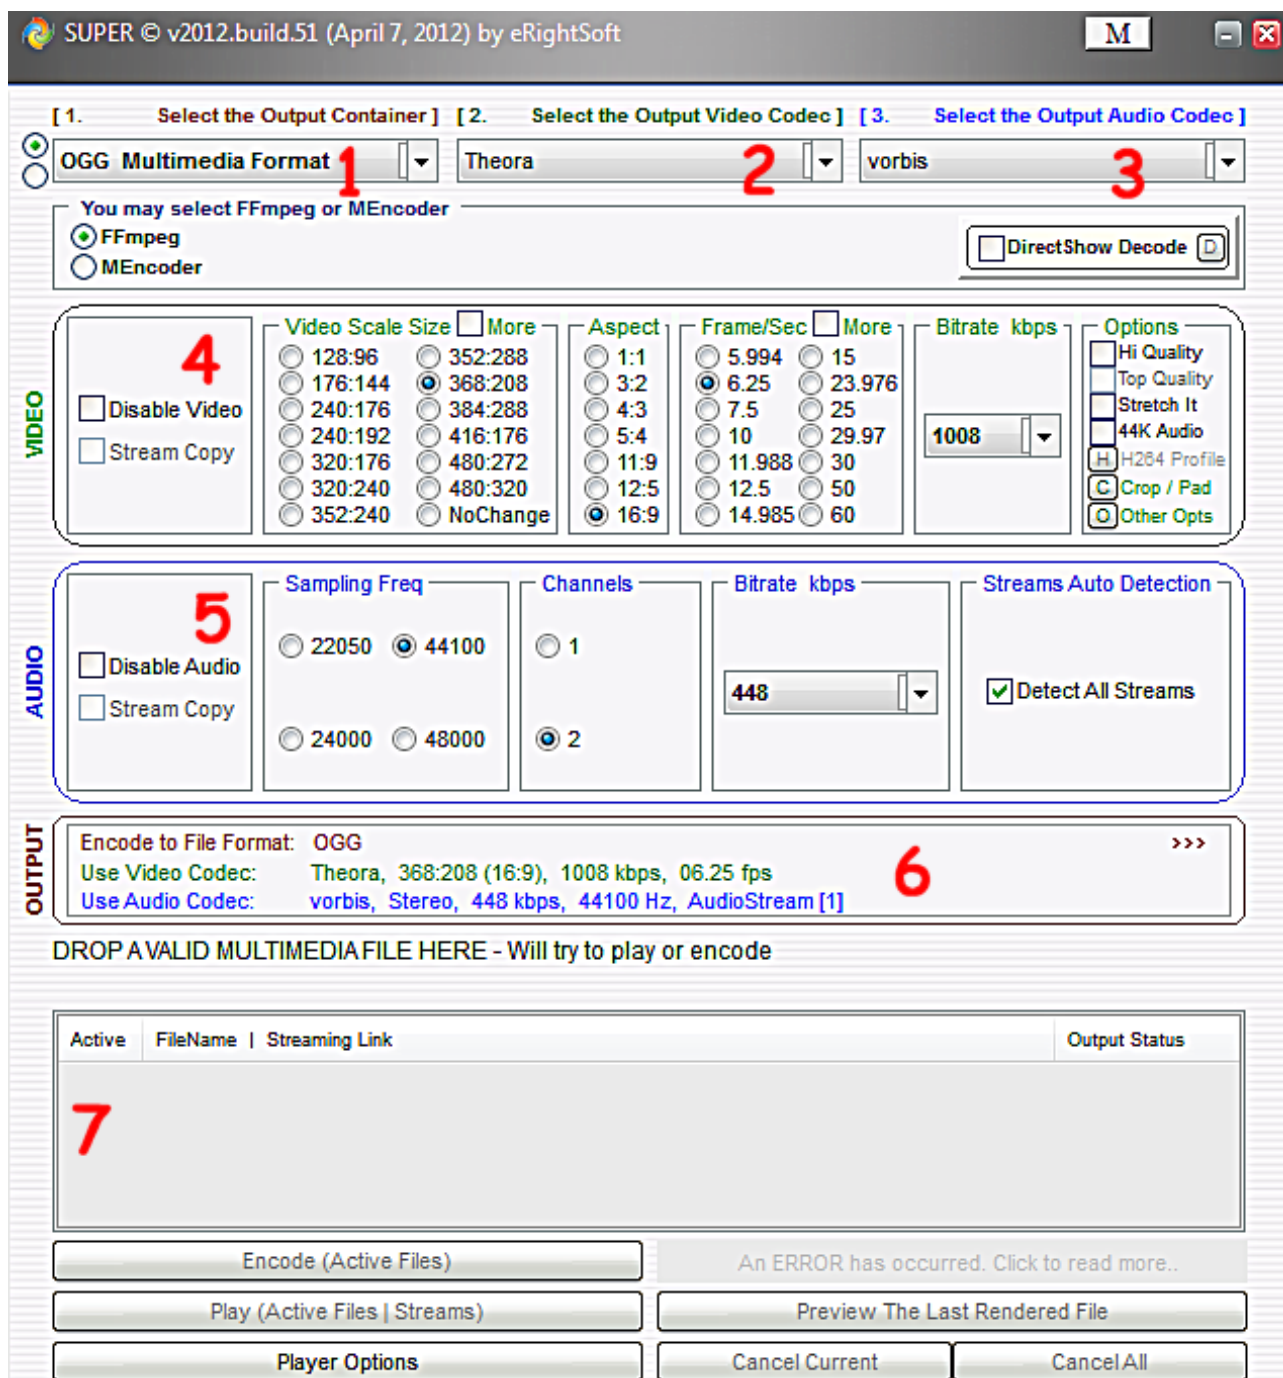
SUPER © v2012.build.51 (April 7, 2012) by eRightSoft

M

[ 1. Select the Output Container ] [ 2. Select the Output Video Codec ] [ 3. Select the Output Audio Codec ]

OGG Multimedia Format 1

Theora 2

vorbis 3

You may select FFmpeg or MEncoder
FFmpeg
MEncoder

DirectShow Decode D

VIDEO

4
Disable Video
Stream Copy

Video Scale Size More
128:96
176:144
240:176
240:192
320:176
320:240
352:240
352:288
368:208
384:288
416:176
480:272
480:320
NoChange

Aspect
1:1
3:2
4:3
5:4
11:9
12:5
16:9

Frame/Sec More
5.994
6.25
7.5
10
11.988
12.5
14.985
15
23.976
25
29.97
30
50
60

Bitrate kbps
1008

Options
Hi Quality
Top Quality
Stretch It
44K Audio
H H264 Profile
C Crop / Pad
O Other Opts

AUDIO

5
Disable Audio
Stream Copy

Sampling Freq
22050
44100
24000
48000

Channels
1
2

Bitrate kbps
448

Streams Auto Detection
Detect All Streams

OUTPUT

Encode to File Format: OGG
Use Video Codec: Theora, 368:208 (16:9), 1008 kbps, 06.25 fps
Use Audio Codec: vorbis, Stereo, 448 kbps, 44100 Hz, AudioStream [1]
>>>
6

DROP A VALID MULTIMEDIA FILE HERE - Will try to play or encode

| Active | FileName \| Streaming Link | Output Status |
|---|---|---|

7

Encode (Active Files)
An ERROR has occurred. Click to read more..
Play (Active Files | Streams)
Preview The Last Rendered File
Player Options
Cancel Current
Cancel All